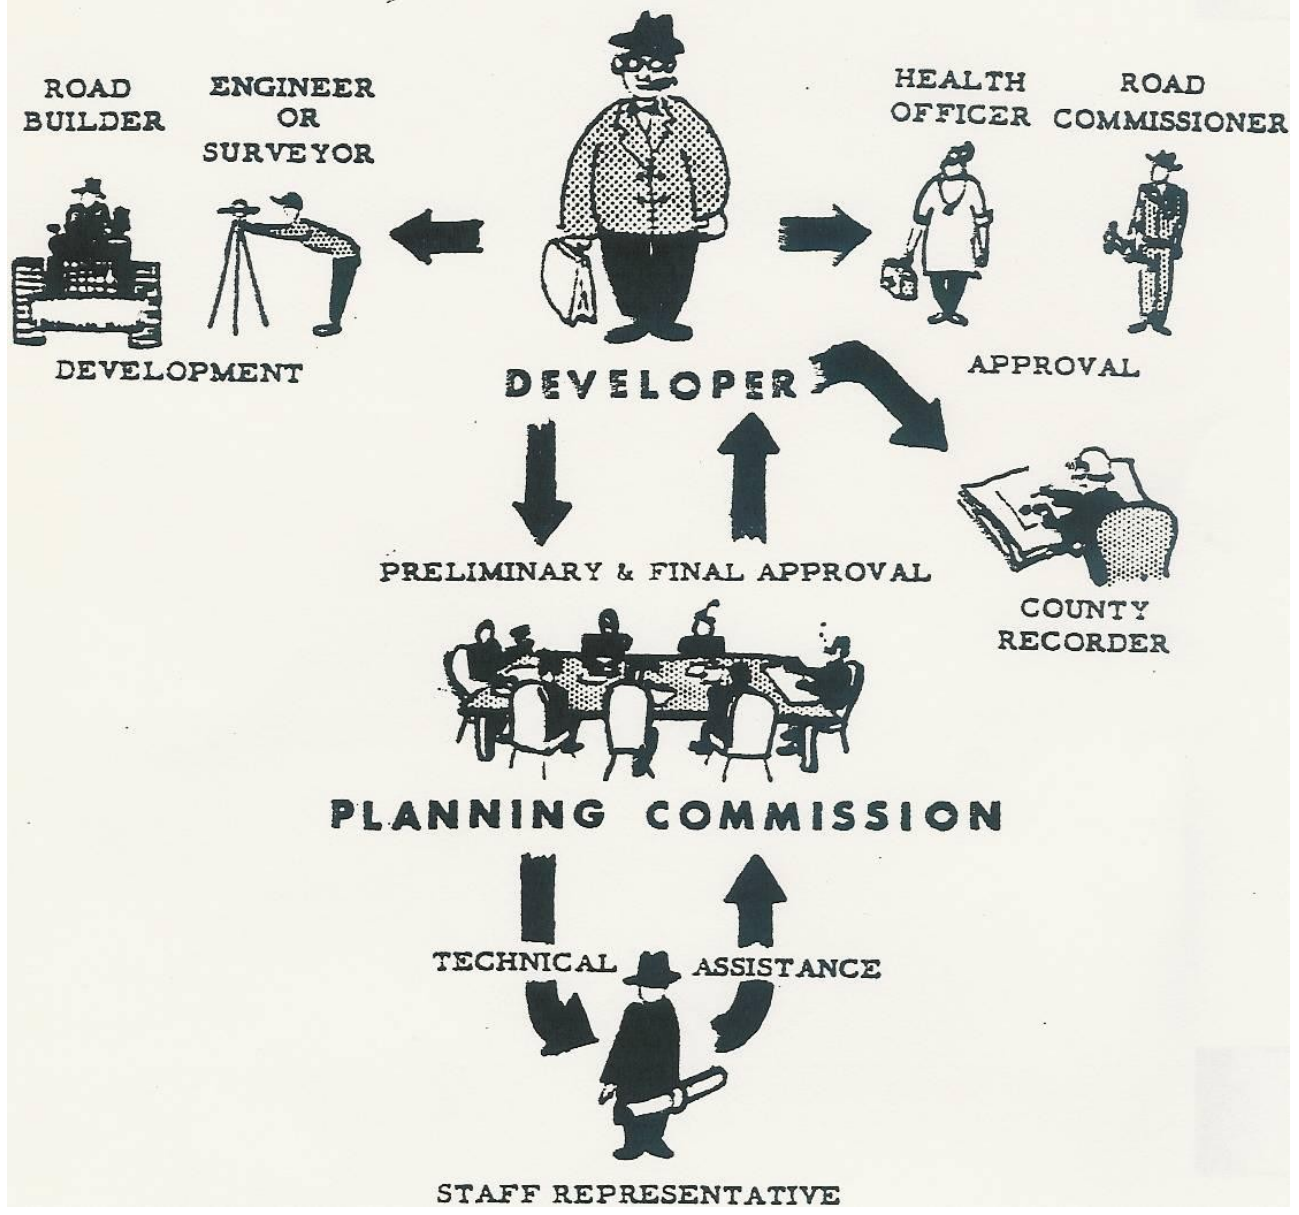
ROAD BUILDER

ENGINEER OR SURVEYOR

HEALTH OFFICER

ROAD COMMISSIONER

DEVELOPMENT

DEVELOPER

APPROVAL

PRELIMINARY & FINAL APPROVAL

COUNTY RECORDER

PLANNING COMMISSION

TECHNICAL ASSISTANCE

STAFF REPRESENTATIVE